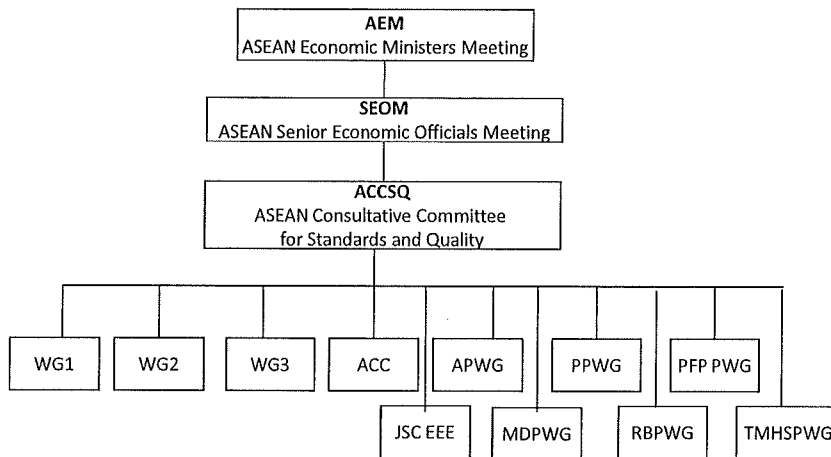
AEM
ASEAN Economic Ministers Meeting

SEOM
ASEAN Senior Economic Officials Meeting

ACCSQ
ASEAN Consultative Committee for Standards and Quality

WG1

WG2

WG3

ACC

APWG

PPWG

PFP PWG

JSC EEE

MDPWG

RBPWG

TMHSPWG